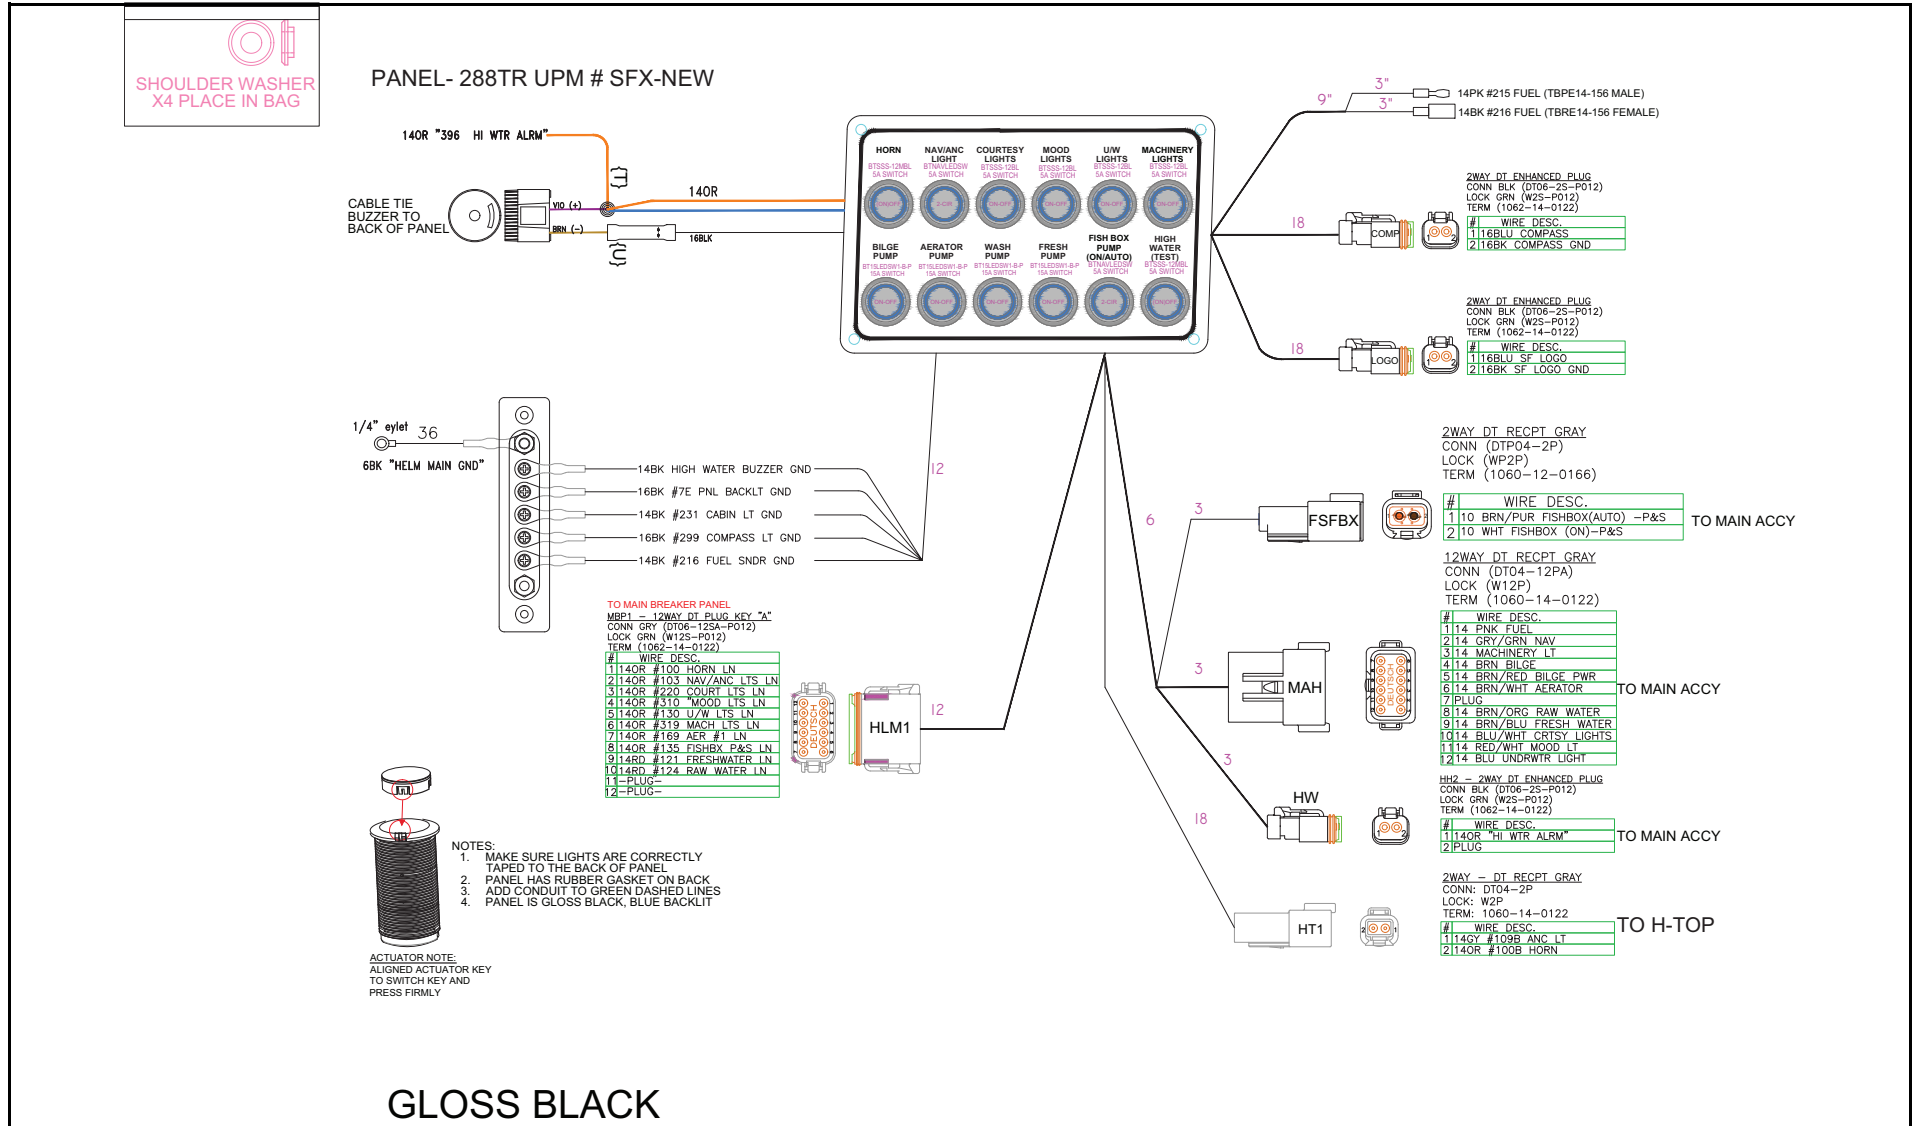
SHOULDER WASHER
X4 PLACE IN BAG

PANEL- 288TR UPM # SFX-NEW

14OR "396 HI WTR ALRM"

CABLE TIE
BUZZER TO
BACK OF PANEL

VIO (+)
BRN (–)
14OR
16BLK

HORN
BTSSS-12MBL
5A SWITCH

NAV/ANC LIGHT
BTNAVLEDSW
5A SWITCH

COURTESY LIGHTS
BTSSS-12BL
5A SWITCH

MOOD LIGHTS
BTSSS-12BL
5A SWITCH

U/W LIGHTS
BTSSS-12BL
5A SWITCH

MACHINERY LIGHTS
BTSSS-12BL
5A SWITCH

BILGE PUMP
BT15LEDSW1-B-P
15A SWITCH

AERATOR PUMP
BT15LEDSW1-B-P
15A SWITCH

WASH PUMP
BT15LEDSW1-B-P
15A SWITCH

FRESH PUMP
BT15LEDSW1-B-P
15A SWITCH

FISH BOX PUMP (ON/AUTO)
BTNAVLEDSW
5A SWITCH

HIGH WATER (TEST)
BTSSS-12MBL
5A SWITCH

9"
3"
3"
14PK #215 FUEL (TBPE14-156 MALE)
14BK #216 FUEL (TBRE14-156 FEMALE)

18
COMP
2WAY DT ENHANCED PLUG
CONN BLK (DT06–2S–P012)
LOCK GRN (W2S–P012)
TERM (1062–14–0122)

| # | WIRE DESC. |
|---|---|
| 1 | 16BLU COMPASS |
| 2 | 16BK COMPASS GND |

18
LOGO
2WAY DT ENHANCED PLUG
CONN BLK (DT06–2S–P012)
LOCK GRN (W2S–P012)
TERM (1062–14–0122)

| # | WIRE DESC. |
|---|---|
| 1 | 16BLU SF LOGO |
| 2 | 16BK SF LOGO GND |

1/4" eylet 36
6BK "HELM MAIN GND"
14BK HIGH WATER BUZZER GND
16BK #7E PNL BACKLT GND
14BK #231 CABIN LT GND
16BK #299 COMPASS LT GND
14BK #216 FUEL SNDR GND
12

2WAY DT RECPT GRAY
CONN (DTP04–2P)
LOCK (WP2P)
TERM (1060–12–0166)

6
3
FSFBX

| # | WIRE DESC. |
|---|---|
| 1 | 10 BRN/PUR FISHBOX(AUTO) –P&S |
| 2 | 10 WHT FISHBOX (ON)–P&S |

TO MAIN ACCY

12WAY DT RECPT GRAY
CONN (DT04–12PA)
LOCK (W12P)
TERM (1060–14–0122)

3
MAH

| # | WIRE DESC. |
|---|---|
| 1 | 14 PNK FUEL |
| 2 | 14 GRY/GRN NAV |
| 3 | 14 MACHINERY LT |
| 4 | 14 BRN BILGE |
| 5 | 14 BRN/RED BILGE PWR |
| 6 | 14 BRN/WHT AERATOR |
| 7 | PLUG |
| 8 | 14 BRN/ORG RAW WATER |
| 9 | 14 BRN/BLU FRESH WATER |
| 10 | 14 BLU/WHT CRTSY LIGHTS |
| 11 | 14 RED/WHT MOOD LT |
| 12 | 14 BLU UNDRWTR LIGHT |

TO MAIN ACCY

TO MAIN BREAKER PANEL
MBP1 – 12WAY DT PLUG KEY "A"
CONN GRY (DT06–12SA–P012)
LOCK GRN (W12S–P012)
TERM (1062–14–0122)

| # | WIRE DESC. |
|---|---|
| 1 | 14OR #100 HORN LN |
| 2 | 14OR #103 NAV/ANC LTS LN |
| 3 | 14OR #220 COURT LTS LN |
| 4 | 14OR #310 MOOD LTS LN |
| 5 | 14OR #130 U/W LTS LN |
| 6 | 14OR #319 MACH LTS LN |
| 7 | 14OR #169 AER #1 LN |
| 8 | 14OR #135 FISHBX P&S LN |
| 9 | 14RD #121 FRESHWATER LN |
| 10 | 14RD #124 RAW WATER LN |
| 11 | –PLUG– |
| 12 | –PLUG– |

HLM1
12

3
HW
18
HH2 – 2WAY DT ENHANCED PLUG
CONN BLK (DT06–2S–P012)
LOCK GRN (W2S–P012)
TERM (1062–14–0122)

| # | WIRE DESC. |
|---|---|
| 1 | 14OR "HI WTR ALRM" |
| 2 | PLUG |

TO MAIN ACCY

2WAY – DT RECPT GRAY
CONN: DT04–2P
LOCK: W2P
TERM: 1060–14–0122
HT1

| # | WIRE DESC. |
|---|---|
| 1 | 14GY #109B ANC LT |
| 2 | 14OR #100B HORN |

TO H-TOP

NOTES:
1. MAKE SURE LIGHTS ARE CORRECTLY TAPED TO THE BACK OF PANEL
2. PANEL HAS RUBBER GASKET ON BACK
3. ADD CONDUIT TO GREEN DASHED LINES
4. PANEL IS GLOSS BLACK, BLUE BACKLIT

ACTUATOR NOTE:
ALIGNED ACTUATOR KEY TO SWITCH KEY AND PRESS FIRMLY

GLOSS BLACK